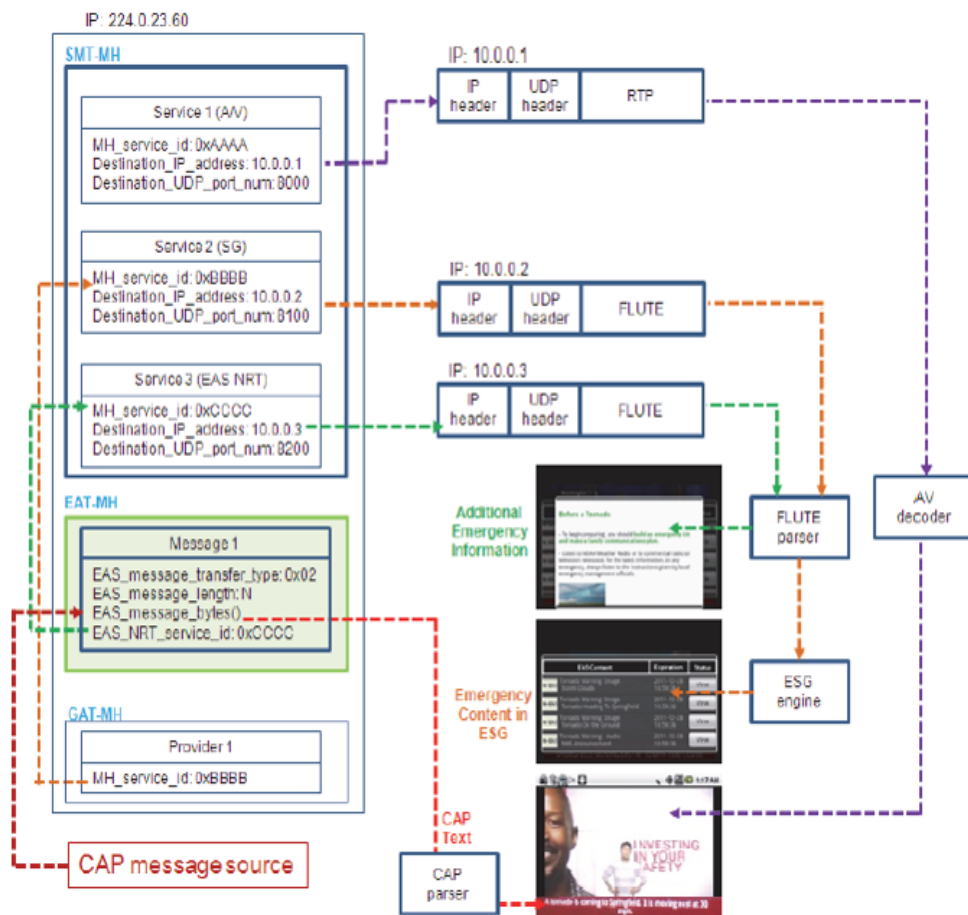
IP: 224.0.23.60

SMT-MH

Service 1 (A/V)
MH_service_id: 0xAAAA
Destination_IP_address: 10.0.0.1
Destination_UDP_port_num: 8000

Service 2 (SG)
MH_service_id: 0xBBBB
Destination_IP_address: 10.0.0.2
Destination_UDP_port_num: 8100

Service 3 (EAS NRT)
MH_service_id: 0xCCCC
Destination_IP_address: 10.0.0.3
Destination_UDP_port_num: 8200

EAT-MH

Message 1
EAS_message_transfer_type: 0x02
EAS_message_length: N
EAS_message_bytes()
EAS_NRT_service_id: 0xCCCC

GAT-MH

Provider 1
MH_service_id: 0xBBBB

CAP message source

IP: 10.0.0.1
| IP header | UDP header | RTP |

IP: 10.0.0.2
| IP header | UDP header | FLUTE |

IP: 10.0.0.3
| IP header | UDP header | FLUTE |

Additional Emergency Information

Before a Tornado

FLUTE parser

AV decoder

Emergency Content in ESG

ESGContent Expiration Status

ESG engine

CAP Text

CAP parser

INVESTING IN YOUR SAFETY

A tornado is coming to Springfield. It is moving east at 30 mph.